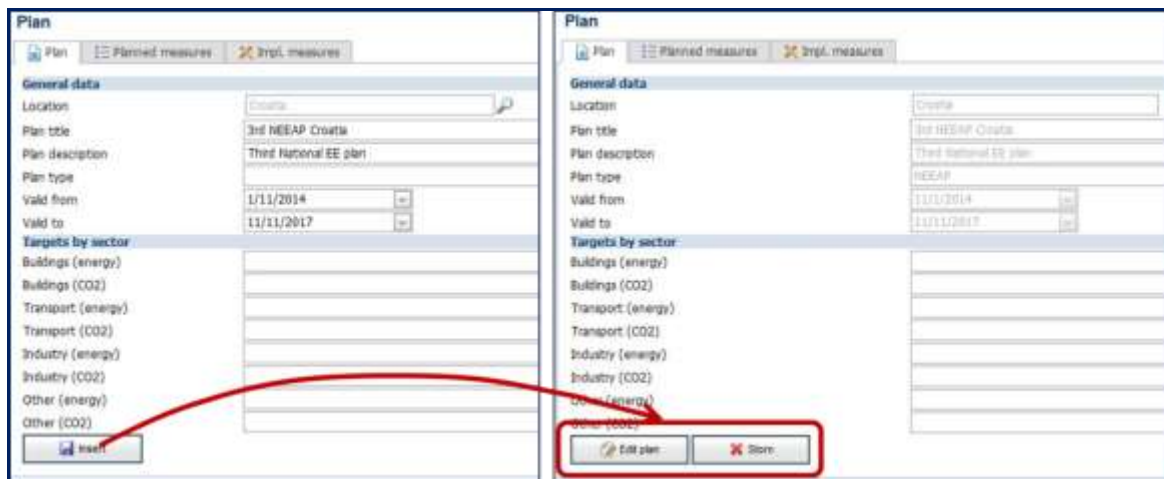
Plan

Plan | Planned measures | Impl. measures

General data

Location | Croatia
Plan title | 3rd NEEAP Croatia
Plan description | Third National EE plan
Plan type |
Valid from | 1/11/2014
Valid to | 11/11/2017

Targets by sector

Buildings (energy)
Buildings (CO2)
Transport (energy)
Transport (CO2)
Industry (energy)
Industry (CO2)
Other (energy)
Other (CO2)

Insert

Plan

Plan | Planned measures | Impl. measures

General data

Location | Croatia
Plan title | 3rd NEEAP Croatia
Plan description | Third National EE plan
Plan type | NEEAP
Valid from | 11/1/2014
Valid to | 11/11/2017

Targets by sector

Buildings (energy)
Buildings (CO2)
Transport (energy)
Transport (CO2)
Industry (energy)
Industry (CO2)
Other (energy)
Other (CO2)

Edit plan | Store